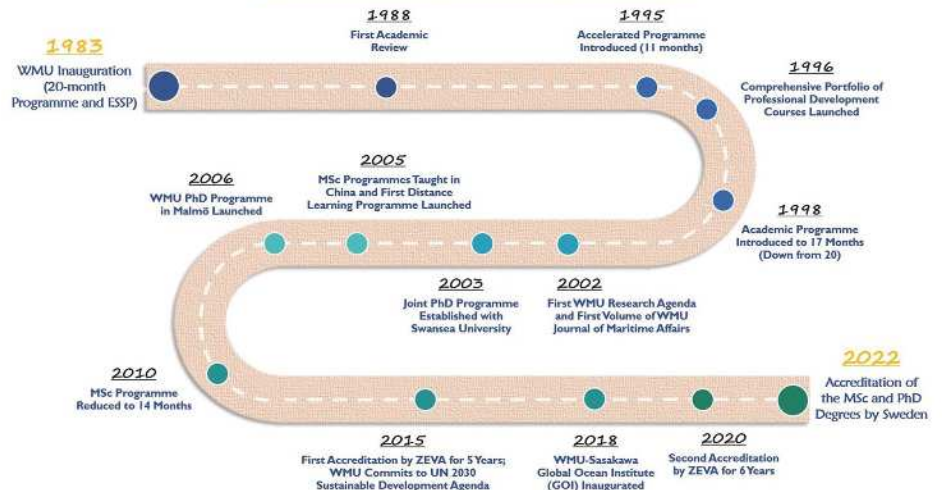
1983
WMU Inauguration (20-month Programme and ESSP)

1988
First Academic Review

1995
Accelerated Programme Introduced (11 months)

1996
Comprehensive Portfolio of Professional Development Courses Launched

1998
Academic Programme Introduced to 17 Months (Down from 20)

2002
First WMU Research Agenda and First Volume of WMU Journal of Maritime Affairs

2003
Joint PhD Programme Established with Swansea University

2005
MSc Programmes Taught in China and First Distance Learning Programme Launched

2006
WMU PhD Programme in Malmö Launched

2010
MSc Programme Reduced to 14 Months

2015
First Accreditation by ZEVA for 5 Years; WMU Commits to UN 2030 Sustainable Development Agenda

2018
WMU-Sasakawa Global Ocean Institute (GOI) Inaugurated

2020
Second Accreditation by ZEVA for 6 Years

2022
Accreditation of the MSc and PhD Degrees by Sweden